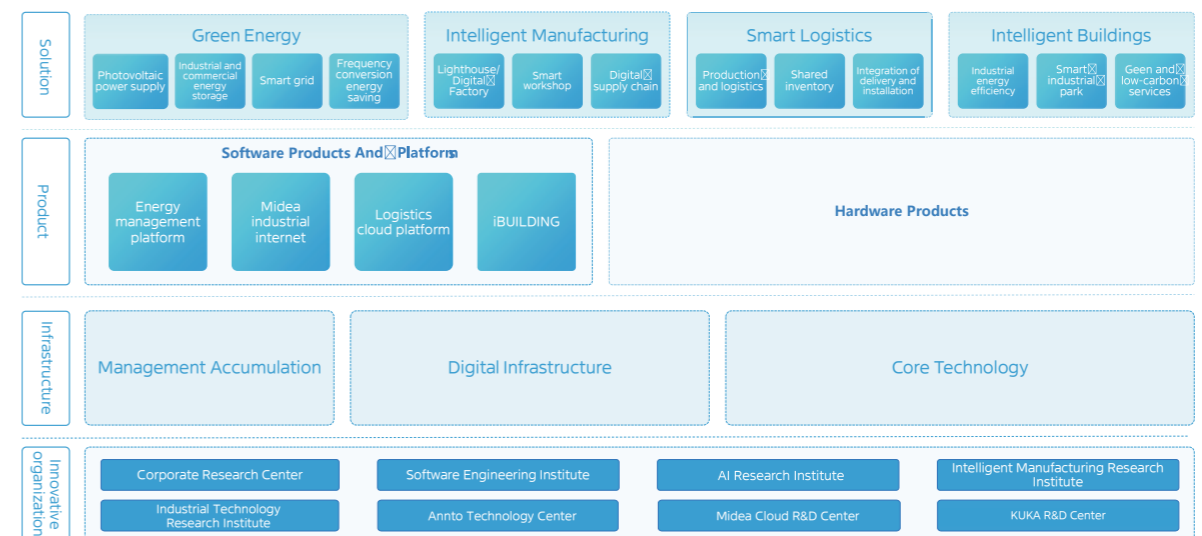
Solution

Green Energy

Photovoltaic power supply

Industrial and commercial energy storage

Smart grid

Frequency conversion energy saving

Intelligent Manufacturing

Lighthouse/ Digital Factory

Smart workshop

Digital supply chain

Smart Logistics

Production and logistics

Shared inventory

Integration of delivery and installation

Intelligent Buildings

Industrial energy efficiency

Smart industrial park

Geen and low-carbon services

Product

Software Products And Platform

Energy management platform

Midea industrial internet

Logistics cloud platform

iBUILDING

Hardware Products

Infrastructure

Management Accumulation

Digital Infrastructure

Core Technology

Innovative organization

Corporate Research Center

Software Engineering Institute

AI Research Institute

Intelligent Manufacturing Research Institute

Industrial Technology Research Institute

Annto Technology Center

Midea Cloud R&D Center

KUKA R&D Center